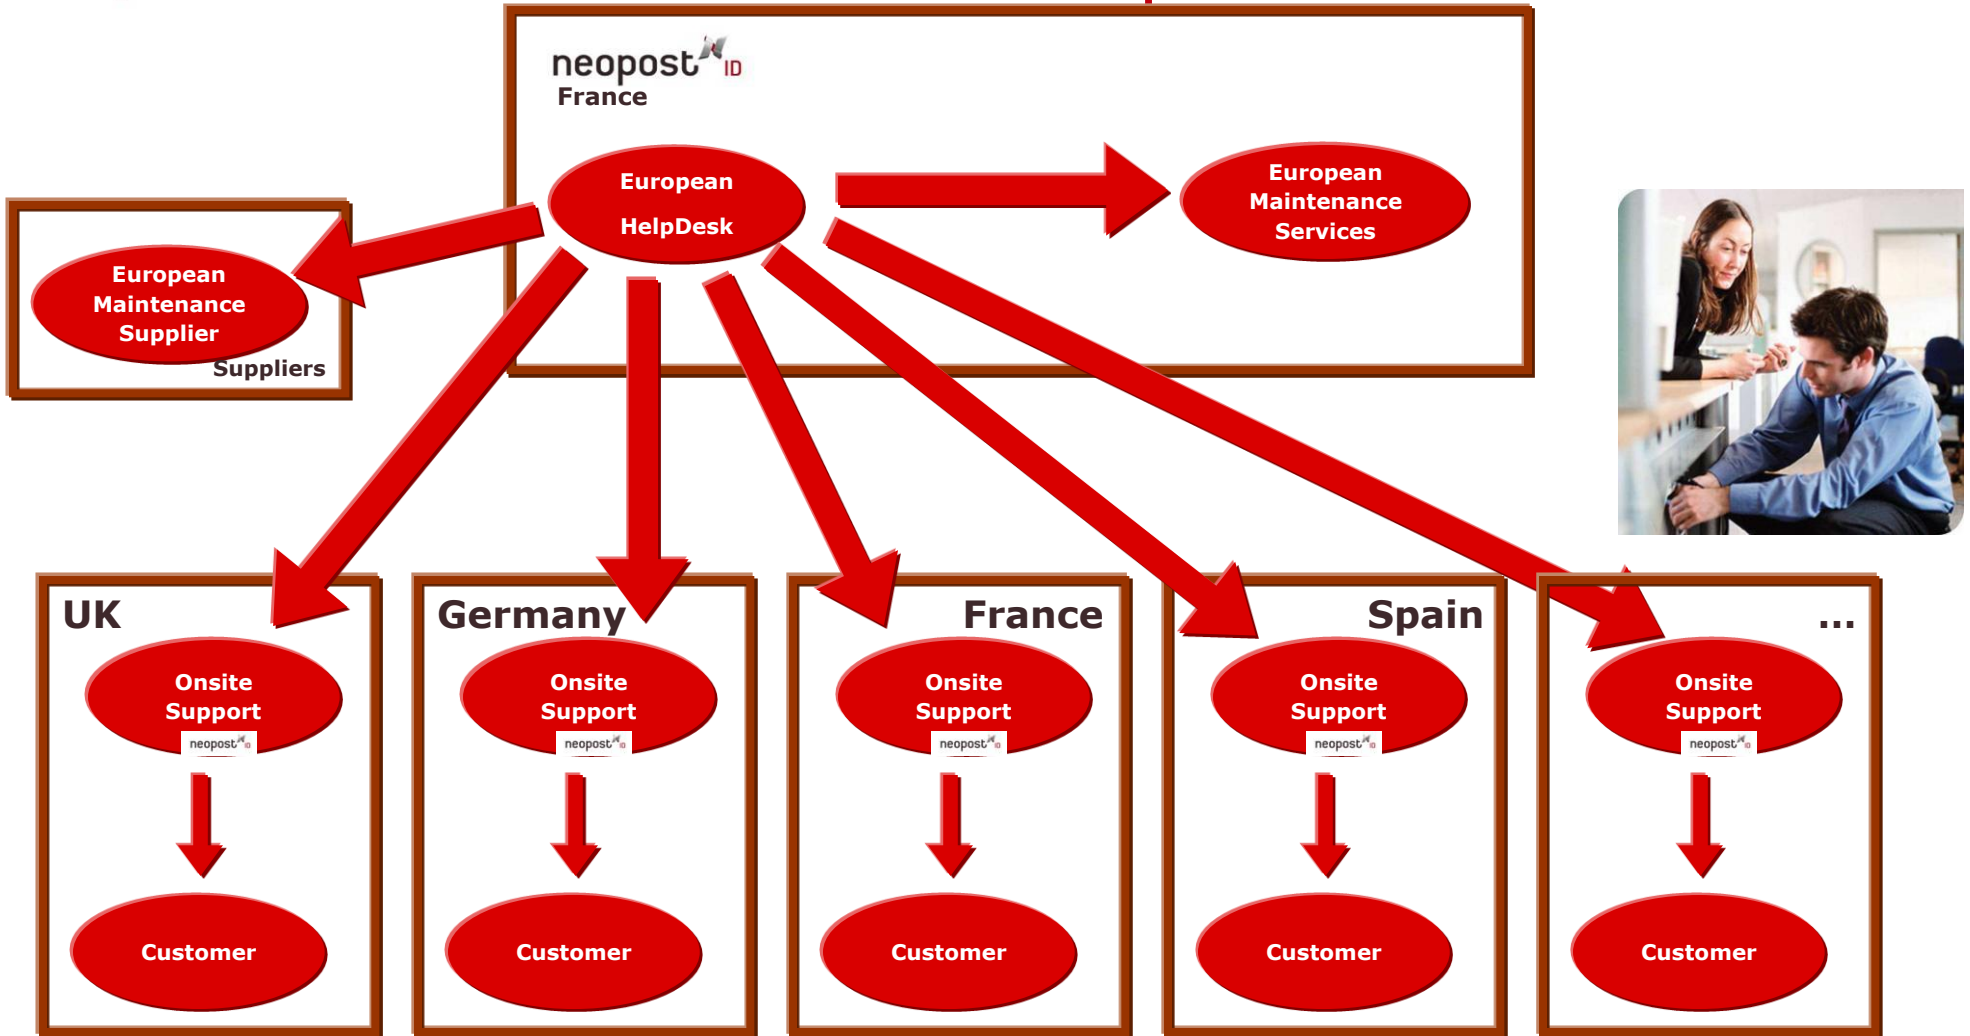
neopost ID
France

European
HelpDesk

European
Maintenance
Services

European
Maintenance
Supplier
Suppliers

UK
Onsite
Support
neopost ID
Customer

Germany
Onsite
Support
neopost ID
Customer

France
Onsite
Support
neopost ID
Customer

Spain
Onsite
Support
neopost ID
Customer

...
Onsite
Support
neopost ID
Customer